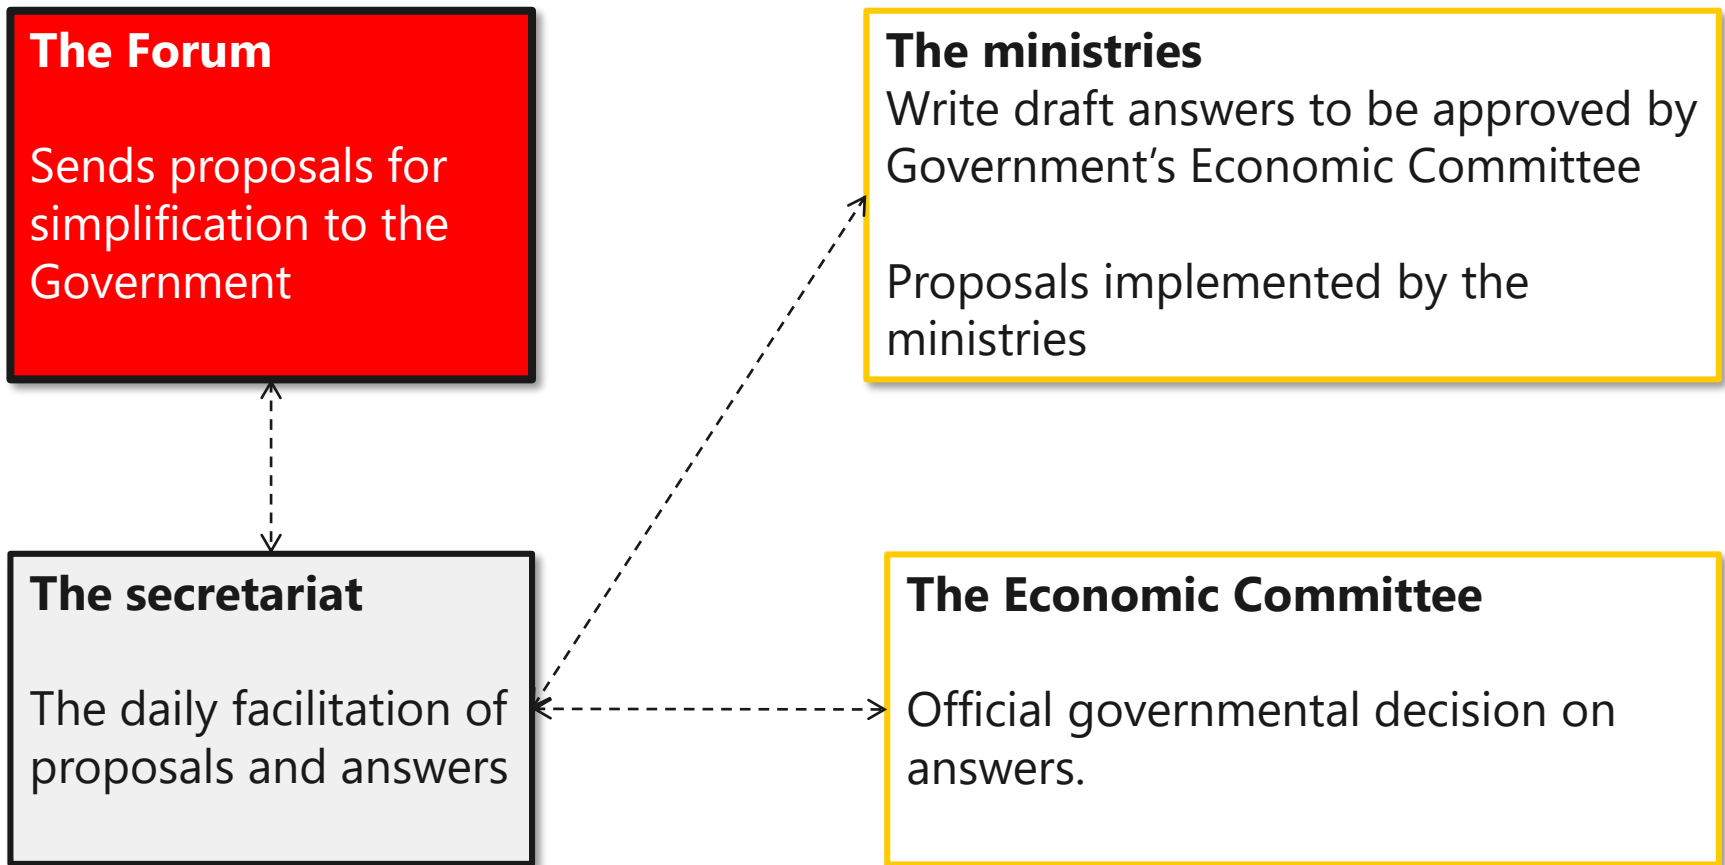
The Forum

Sends proposals for simplification to the Government

The ministries
Write draft answers to be approved by Government’s Economic Committee

Proposals implemented by the ministries

The secretariat

The daily facilitation of proposals and answers

The Economic Committee

Official governmental decision on answers.